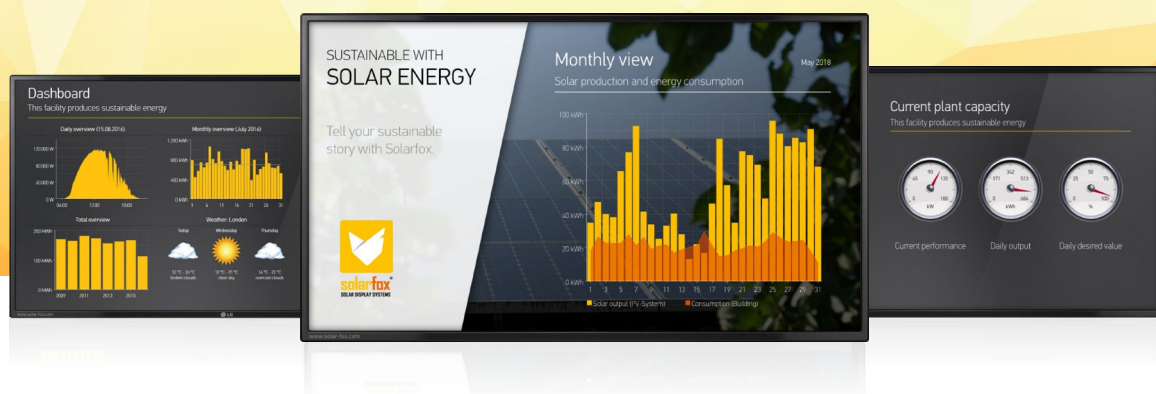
Dashboard
This facility produces sustainable energy

Daily overview (15.08.2016)
120000 W
80000 W
40000 W
0 W
06:00 12:00 18:00

Monthly overview (July 2016)
1,200 kWh
800 kWh
400 kWh
0 kWh
1 6 11 16 21 26 31

Total overview
200 MWh
100 MWh
0 MWh
2009 2011 2013 2015

Weather: London
Today Wednesday Thursday
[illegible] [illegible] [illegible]

www.solar-fox.com

SUSTAINABLE WITH
SOLAR ENERGY

Tell your sustainable story with Solarfox.

solarfox
SOLAR DISPLAY SYSTEMS

Monthly view
May 2018
Solar production and energy consumption

100 kWh
80 kWh
60 kWh
40 kWh
20 kWh
0 kWh
1 3 5 7 9 11 13 15 17 19 21 23 25 27 29 31
Solar output (PV-System) Consumption (Building)

www.solar-fox.com

Current plant capacity
This facility produces sustainable energy

kW
kWh
%

Current performance
Daily output
Daily desired value